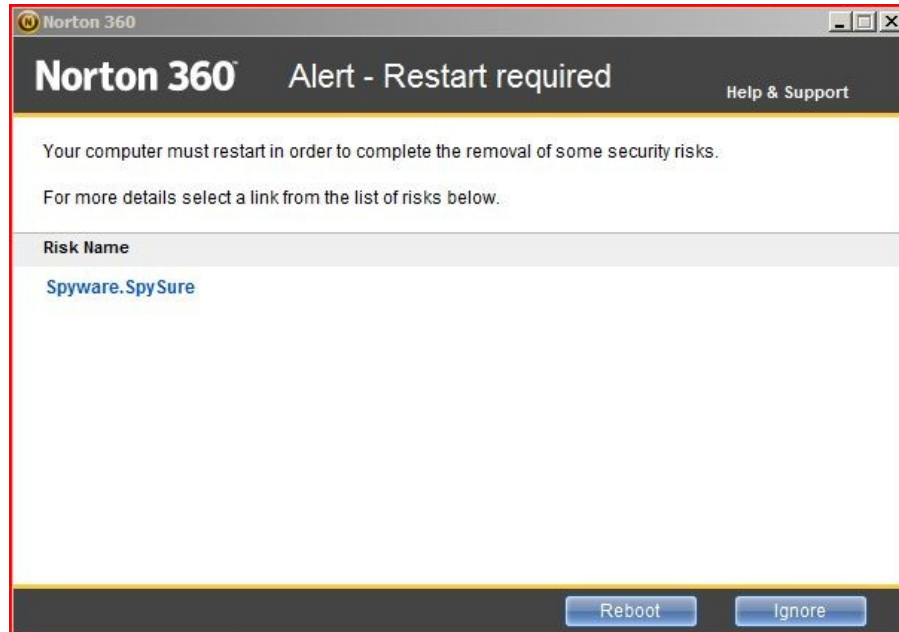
Norton 360

Norton 360 Alert - Restart required

Help & Support

Your computer must restart in order to complete the removal of some security risks.

For more details select a link from the list of risks below.

Risk Name

Spyware.SpySure

Reboot

Ignore